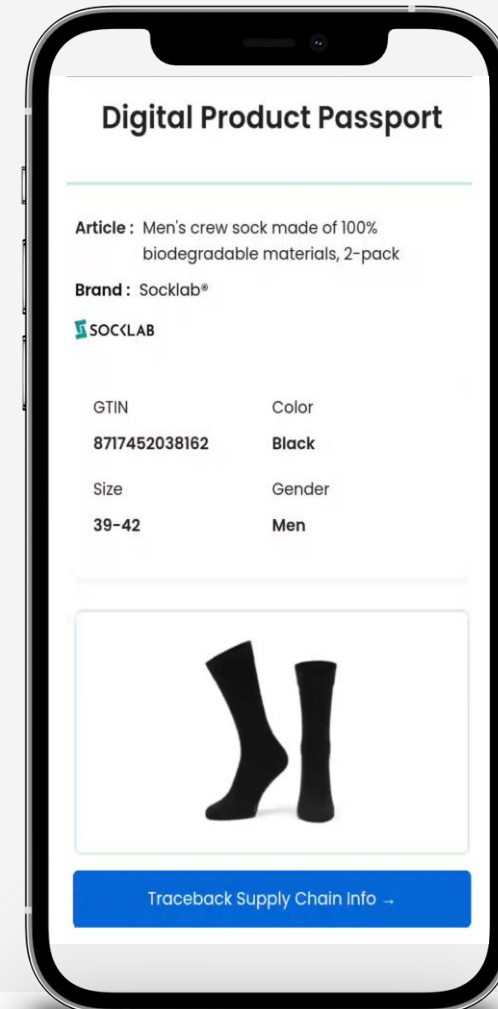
Digital Product Passport

Article : Men's crew sock made of 100% biodegradable materials, 2-pack

Brand : Socklab®

SOCKLAB

| GTIN | Color |
|---|---|
| 8717452038162 | Black |
| Size | Gender |
| 39-42 | Men |

Traceback Supply Chain Info →